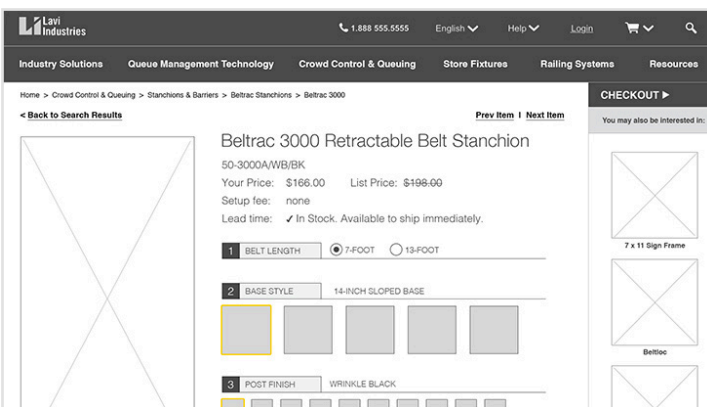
LI Lavi Industries

1.888 555.5555 English Help Login

Industry Solutions Queue Management Technology Crowd Control & Queuing Store Fixtures Railing Systems Resources

Home > Crowd Control & Queuing > Stanchions & Barriers > Beltrac Stanchions > Beltrac 3000

< Back to Search Results

Prev Item | Next Item

CHECKOUT ▶

You may also be interested in:

Beltrac 3000 Retractable Belt Stanchion

50-3000A/WB/BK

Your Price: $166.00 List Price: ~~$198.00~~

Setup fee: none

Lead time: ✓ In Stock. Available to ship immediately.

1 BELT LENGTH 7-FOOT 13-FOOT

2 BASE STYLE 14-INCH SLOPED BASE

3 POST FINISH WRINKLE BLACK

7 x 11 Sign Frame

Beltloc